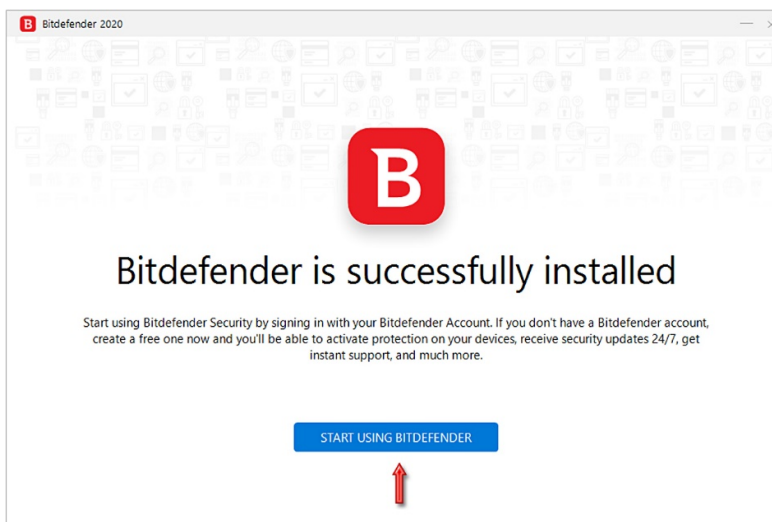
Bitdefender 2020

B

Bitdefender is successfully installed

Start using Bitdefender Security by signing in with your Bitdefender Account. If you don't have a Bitdefender account, create a free one now and you'll be able to activate protection on your devices, receive security updates 24/7, get instant support, and much more.

START USING BITDEFENDER